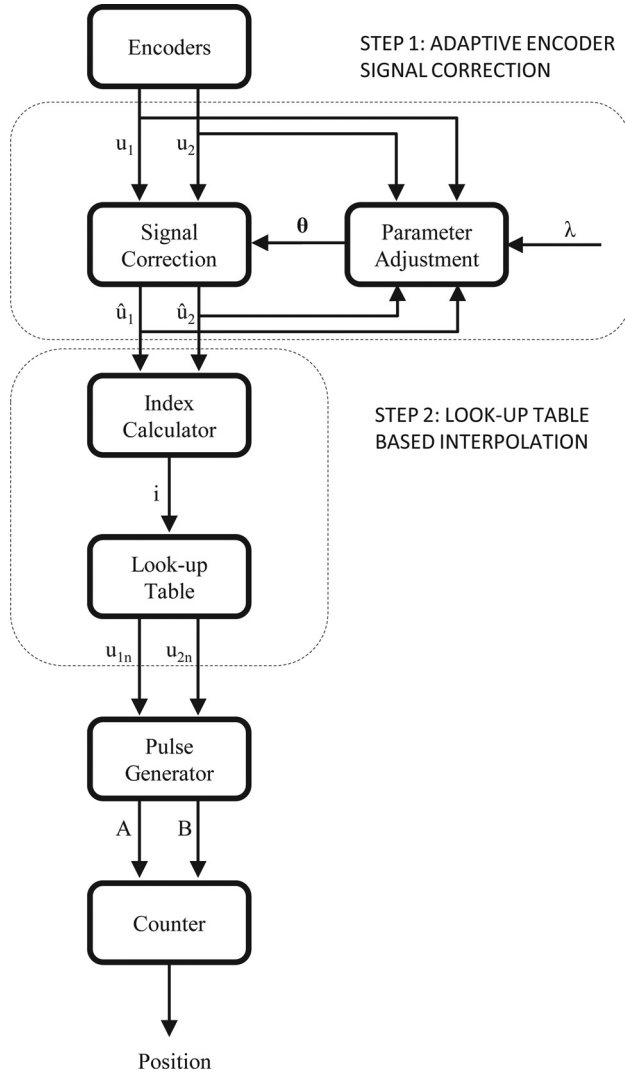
Encoders

STEP 1: ADAPTIVE ENCODER SIGNAL CORRECTION

$u_1$

$u_2$

Signal Correction

$\boldsymbol{\theta}$

Parameter Adjustment

$\lambda$

$\hat{u}_1$

$\hat{u}_2$

Index Calculator

STEP 2: LOOK-UP TABLE BASED INTERPOLATION

i

Look-up Table

$u_{1n}$

$u_{2n}$

Pulse Generator

A

B

Counter

Position